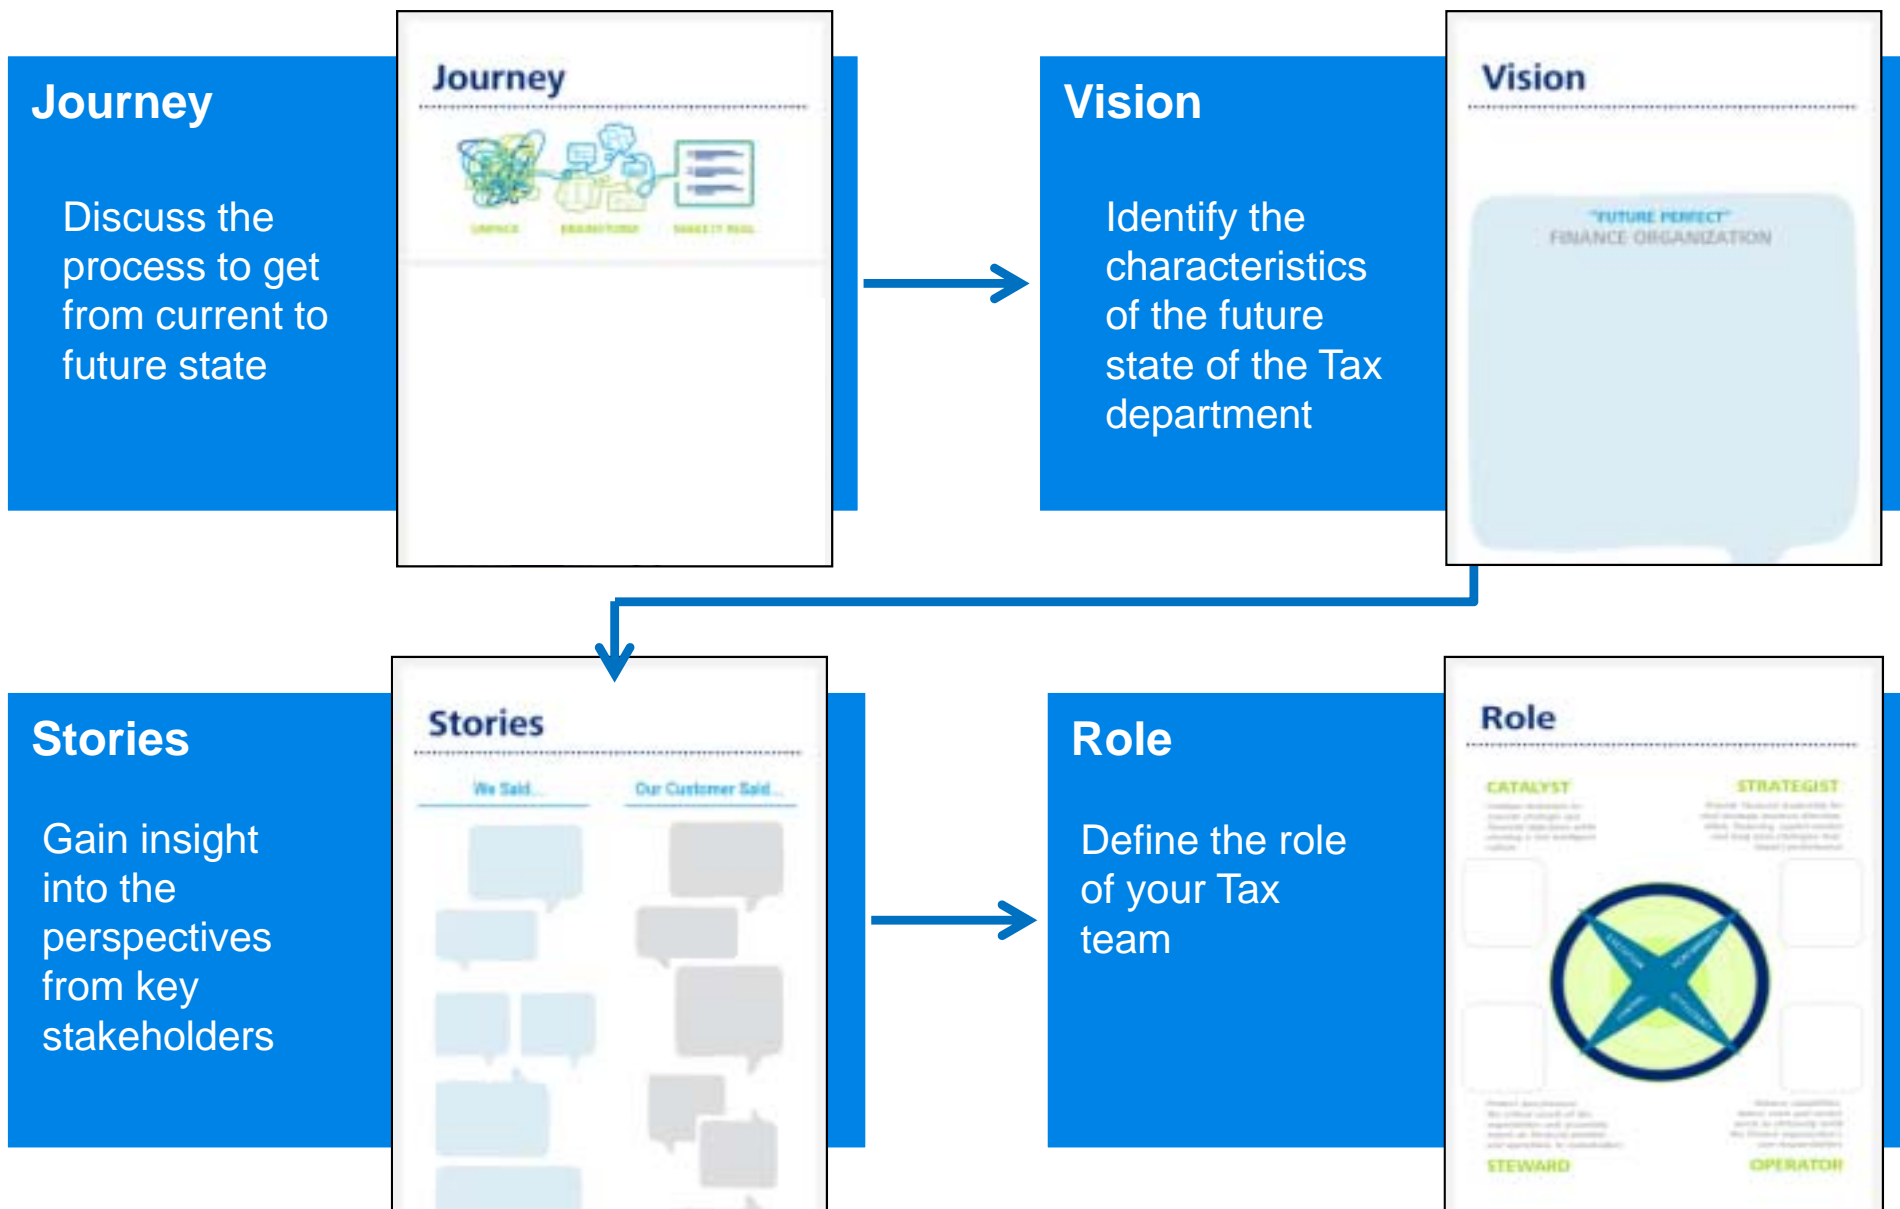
Journey

Discuss the process to get from current to future state

Journey

UNPACK BRAINSTORM MAKE IT REAL

Vision

Identify the characteristics of the future state of the Tax department

Vision

"FUTURE PERFECT" FINANCE ORGANIZATION

Stories

Gain insight into the perspectives from key stakeholders

Stories

We Said... Our Customer Said...

Role

Define the role of your Tax team

Role

CATALYST STRATEGIST

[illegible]

STEWARD OPERATOR